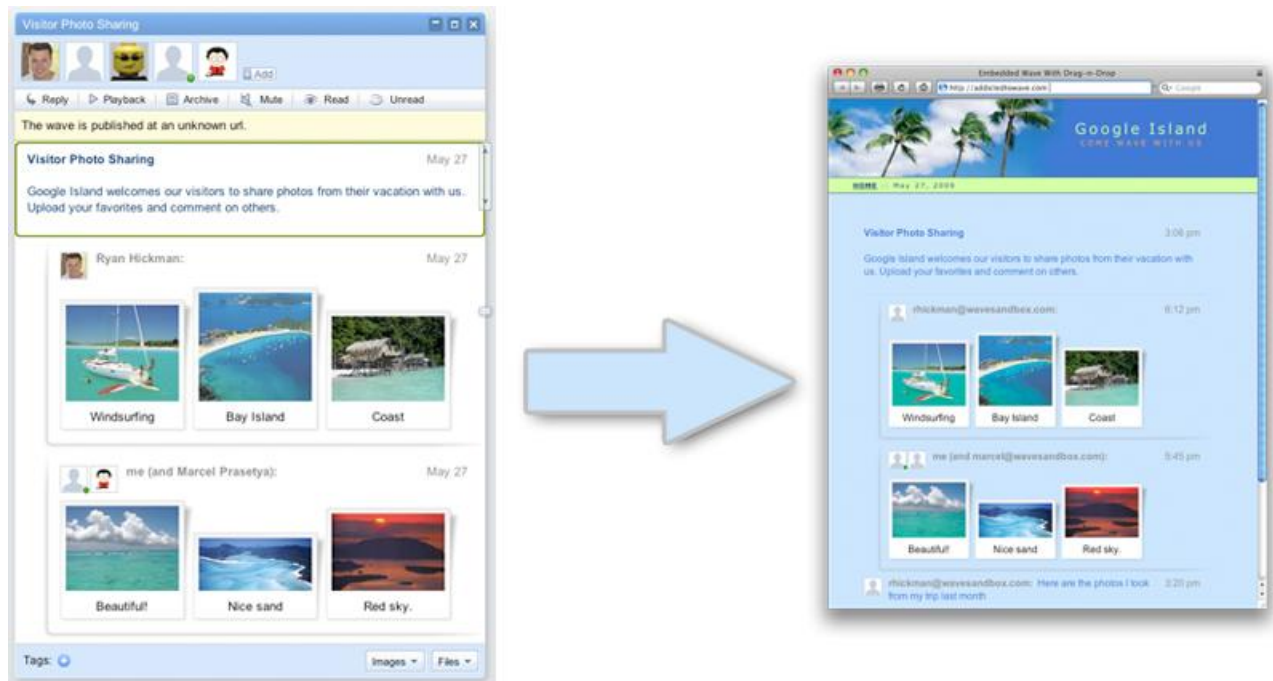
Visitor Photo Sharing

Add

Reply Playback Archive Mute Read Unread

The wave is published at an unknown url.

Visitor Photo Sharing May 27

Google Island welcomes our visitors to share photos from their vacation with us. Upload your favorites and comment on others.

Ryan Hickman: May 27

Windsurfing Bay Island Coast

me (and Marcel Prasetya): May 27

Beautiful! Nice sand Red sky.

Tags:

Images Files

Embedded Wave With Drag-n-Drop

http://addictedtowave.com

Google

Google Island

COME WAVE WITH US

HOME :: May 27, 2009

Visitor Photo Sharing 3:08 pm

Google Island welcomes our visitors to share photos from their vacation with us. Upload your favorites and comment on others.

rhickman@wavesandbox.com: 6:12 pm

Windsurfing Bay Island Coast

me (and marcel@wavesandbox.com): 5:45 pm

Beautiful! Nice sand Red sky.

rhickman@wavesandbox.com: Here are the photos I took from my trip last month 3:20 pm